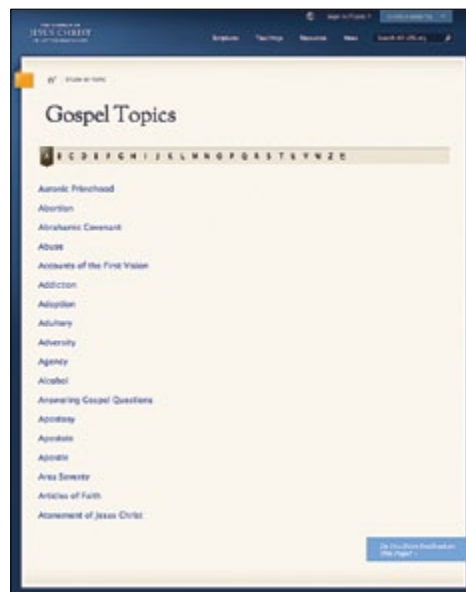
THE CHURCH OF
JESUS CHRIST
OF LATTER-DAY SAINTS

Sign In

Scriptures Teachings Resources News

Search All LDS.org

Gospel Topics

A B C D E F G H I J K L M N O P Q R S T U V W X Z

Aaronic Priesthood

Abortion

Abrahamic Covenant

Abuse

Accounts of the First Vision

Addiction

Adoption

Adultery

Adversity

Agency

Alcohol

Answering Gospel Questions

Apostasy

Apostle

Apostle

Area Seventy

Articles of Faith

Atonement of Jesus Christ

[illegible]